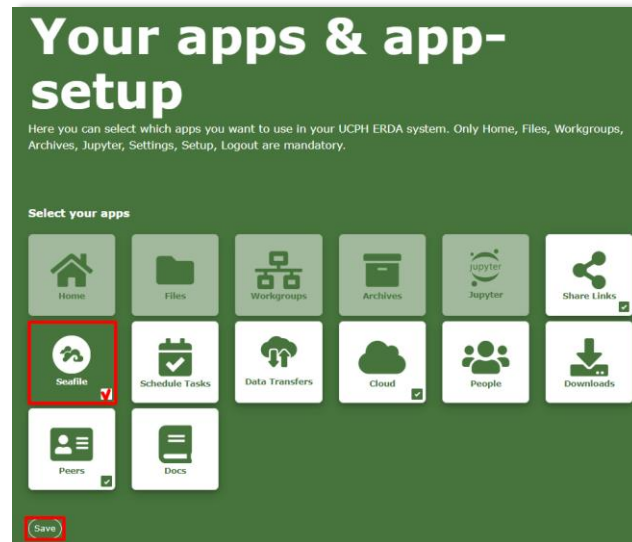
Your apps & app-setup

Here you can select which apps you want to use in your UCPH ERDA system. Only Home, Files, Workgroups, Archives, Jupyter, Settings, Setup, Logout are mandatory.

Select your apps

Home

Files

Workgroups

Archives

jupyter

Jupyter

Share Links

Seafile

Schedule Tasks

Data Transfers

Cloud

People

Downloads

Peers

Docs

Save